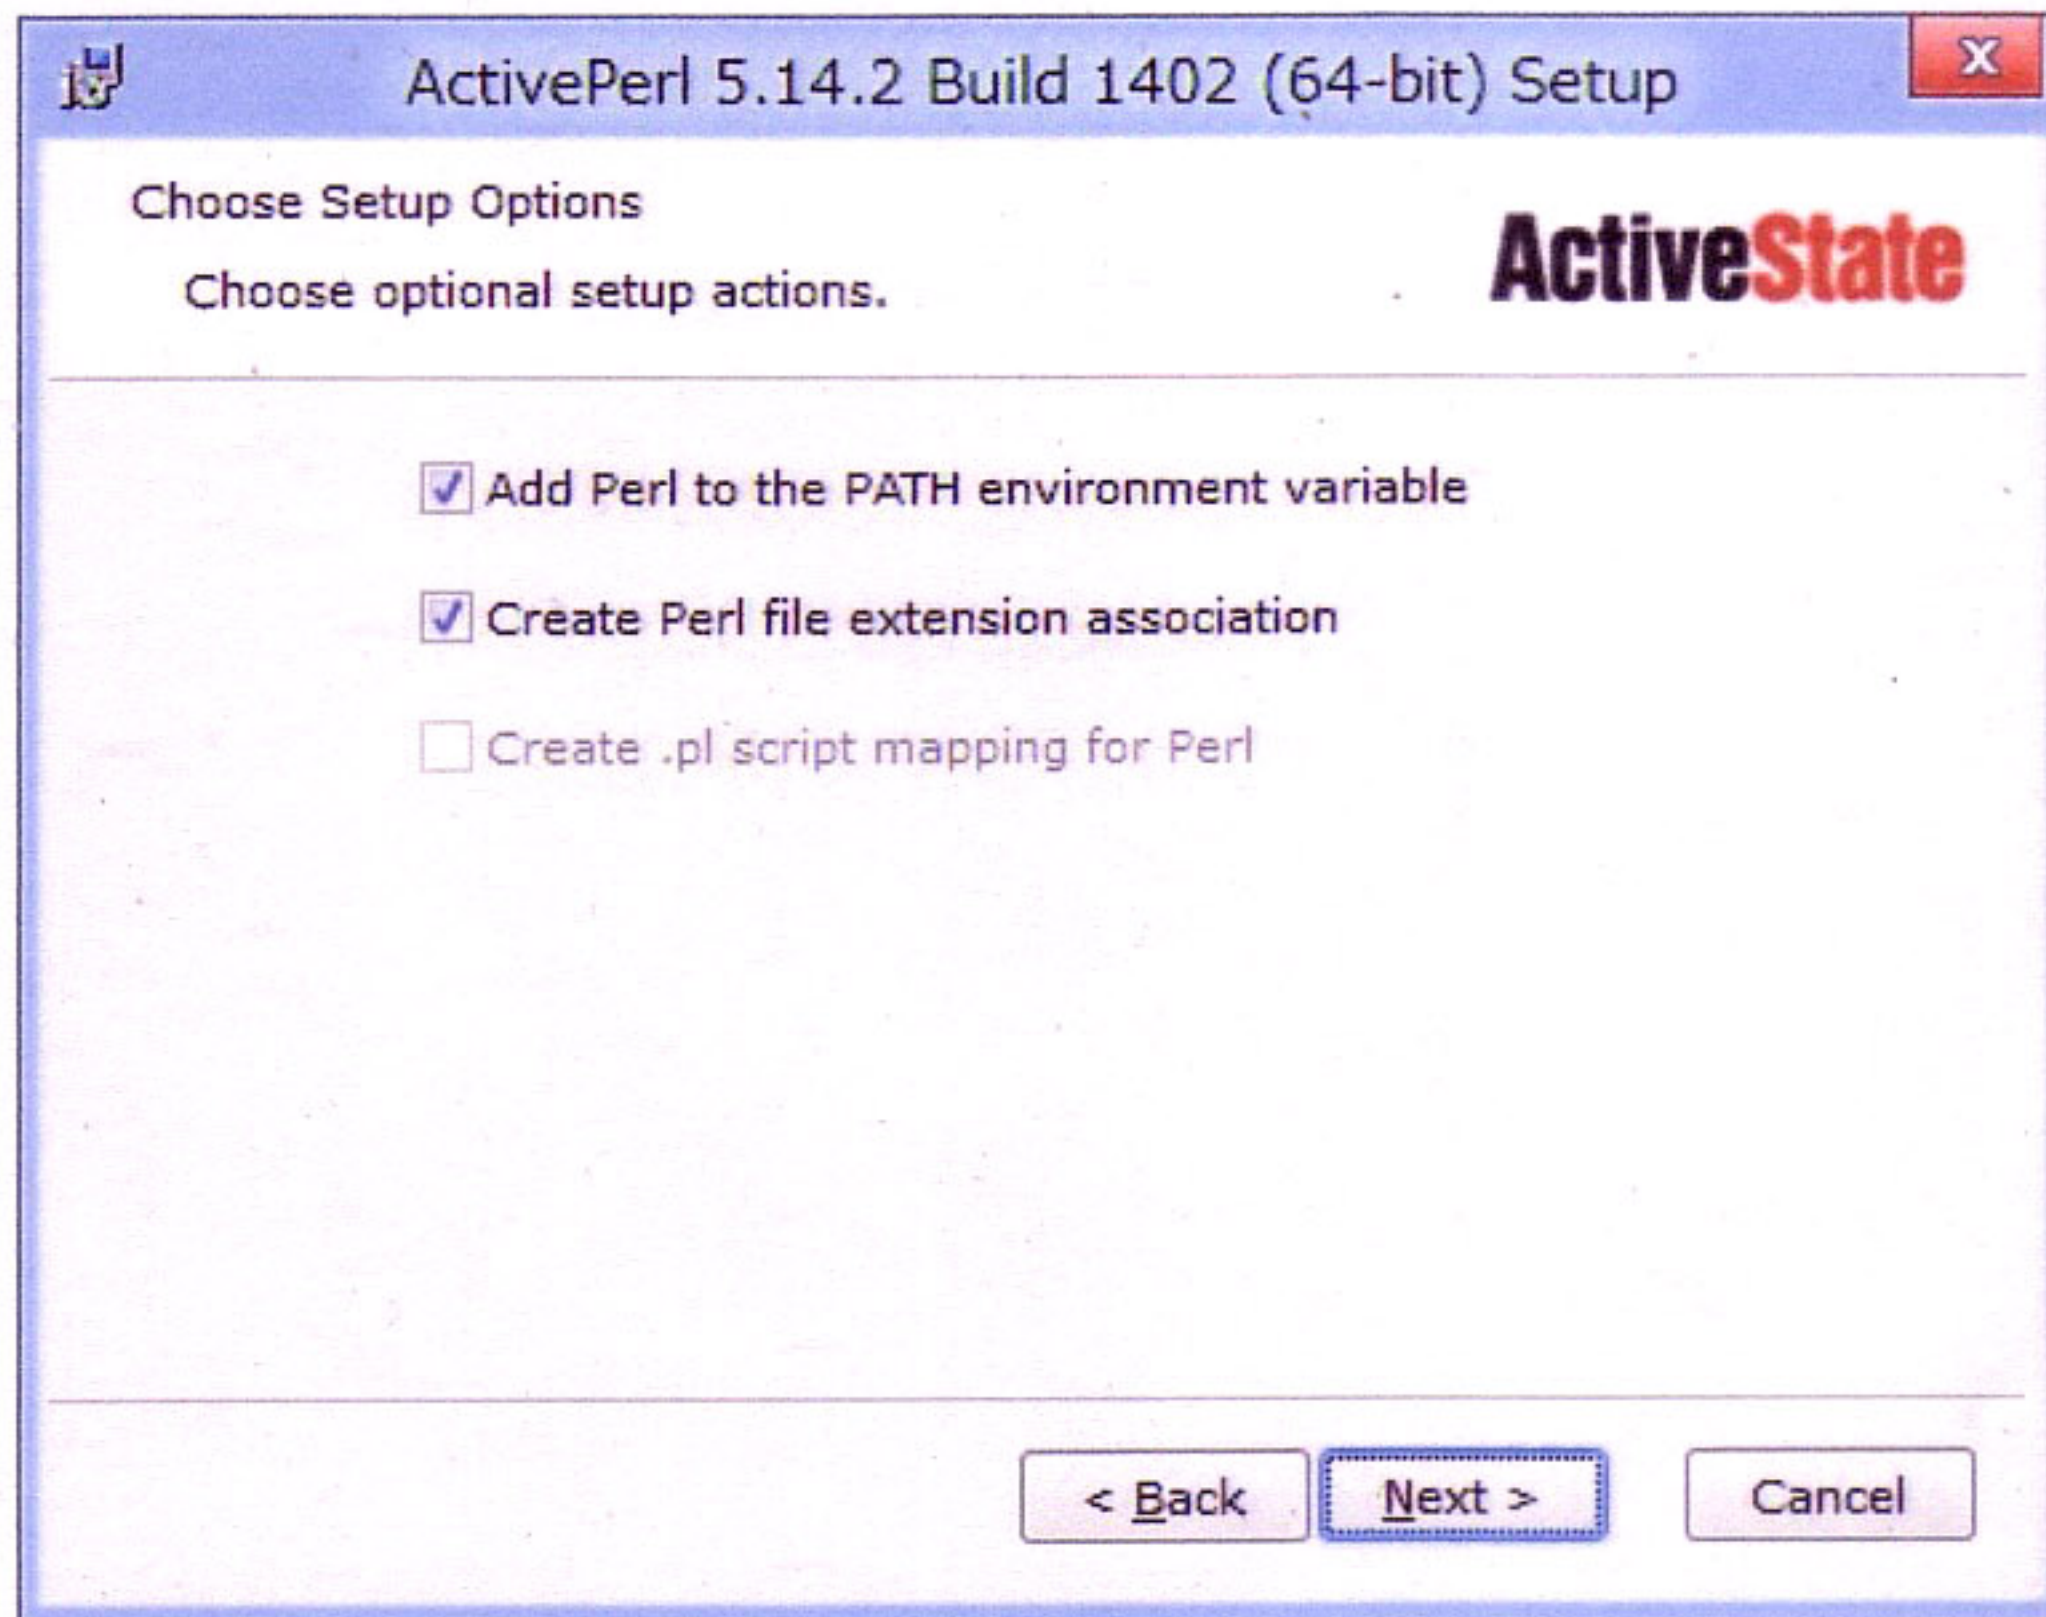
ActivePerl 5.14.2 Build 1402 (64-bit) Setup

Choose Setup Options

Choose optional setup actions.

ActiveState

Add Perl to the PATH environment variable

Create Perl file extension association

Create .pl script mapping for Perl

< Back

Next >

Cancel